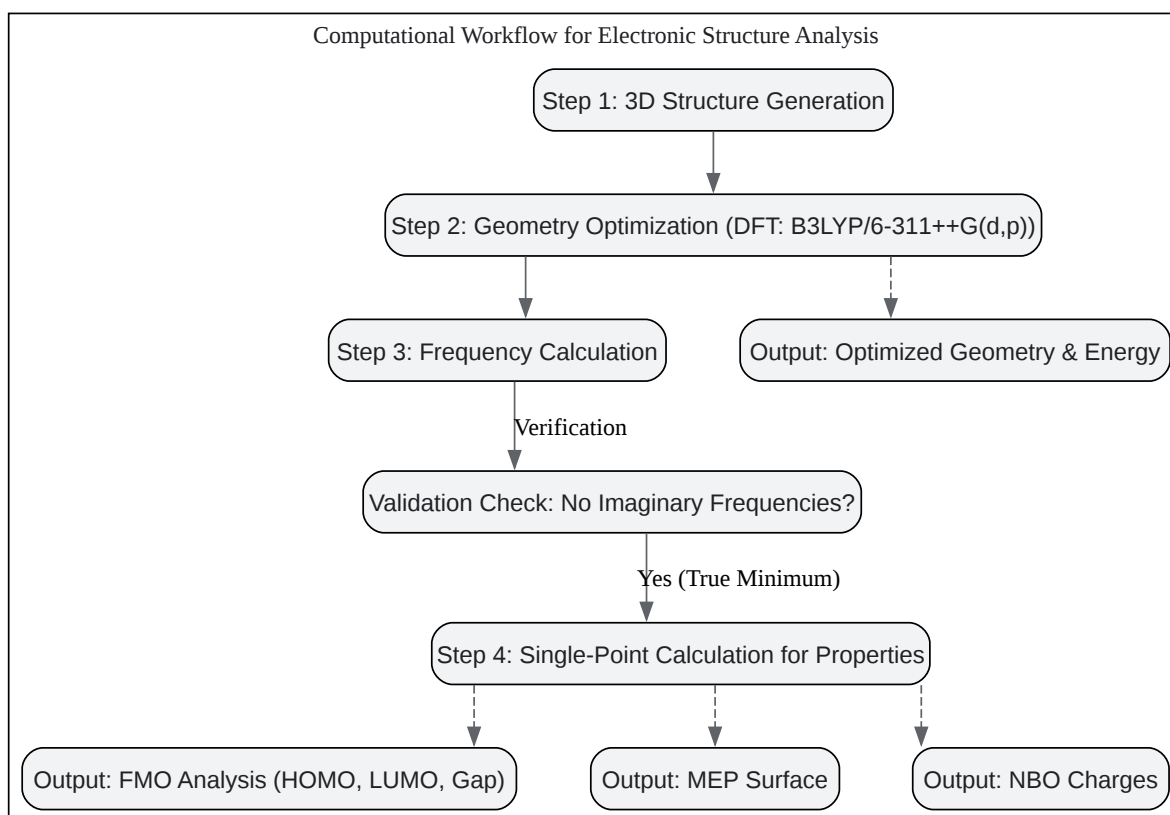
Computational Workflow for Electronic Structure Analysis

Step 1: 3D Structure Generation

Step 2: Geometry Optimization (DFT: B3LYP/6-311++G(d,p))

Step 3: Frequency Calculation

Output: Optimized Geometry & Energy

Verification

Validation Check: No Imaginary Frequencies?

Yes (True Minimum)

Step 4: Single-Point Calculation for Properties

Output: FMO Analysis (HOMO, LUMO, Gap)

Output: MEP Surface

Output: NBO Charges